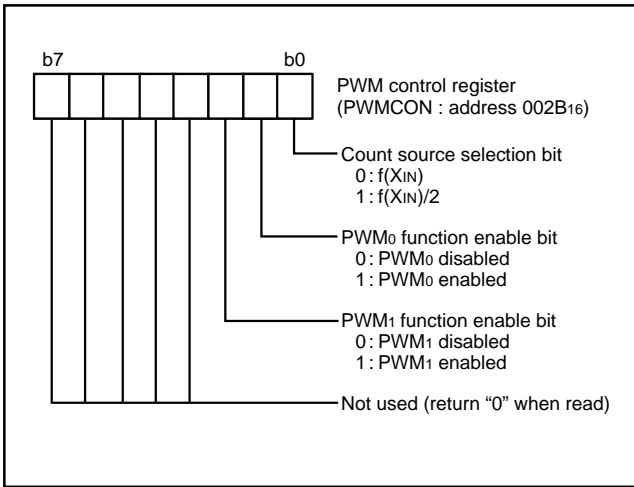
b7 b0

PWM control register (PWMCON : address $002B_{16}$)

Count source selection bit
0 : $f(X_{IN})$
1 : $f(X_{IN})/2$

$PWM_0$ function enable bit
0 : $PWM_0$ disabled
1 : $PWM_0$ enabled

$PWM_1$ function enable bit
0 : $PWM_1$ disabled
1 : $PWM_1$ enabled

Not used (return “0” when read)